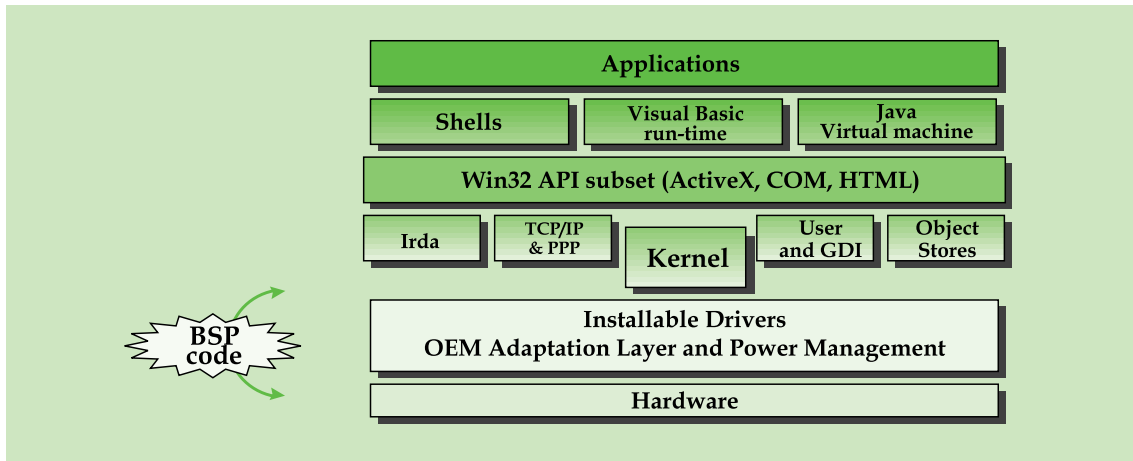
Applications

Shells

Visual Basic run-time

Java Virtual machine

Win32 API subset (ActiveX, COM, HTML)

Irda

TCP/IP & PPP

Kernel

User and GDI

Object Stores

BSP code

Installable Drivers
OEM Adaptation Layer and Power Management

Hardware